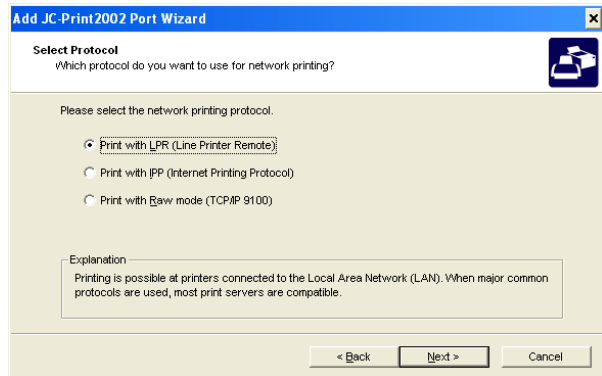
Add JC-Print2002 Port Wizard

Select Protocol
Which protocol do you want to use for network printing?

Please select the network printing protocol.

Print with LPR (Line Printer Remote)

Print with IPP (Internet Printing Protocol)

Print with Raw mode (TCP/IP 9100)

Explanation
Printing is possible at printers connected to the Local Area Network (LAN). When major common protocols are used, most print servers are compatible.

< Back
Next >
Cancel